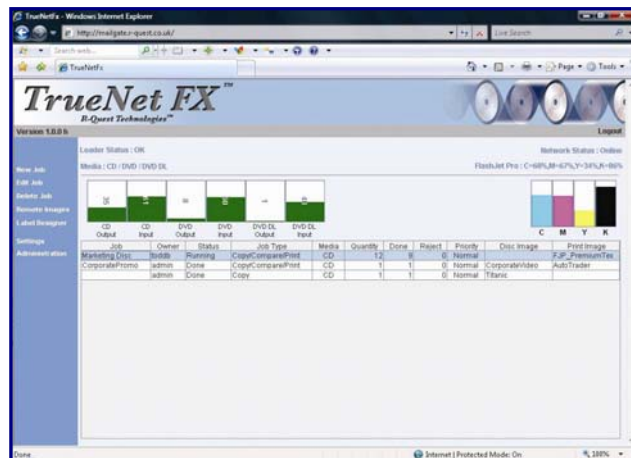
TrueNetFx - Windows Internet Explorer

http://mailgate.r-quest.co.uk/

Live Search

Search web...

TrueNetFx

Page · Tools ·

TrueNet FX™

R-Quest Technologies™

Version 1.0.0 b

Logout

Loader Status : OK

Network Status : Online

Media : CD / DVD / DVD DL

FlashJet Pro : C=68%,M=67%,Y=34%,K=86%

New Job

Edit Job

Delete Job

Remote Images

Label Designer

Settings

Administration

CD Output

CD Input

DVD Output

DVD Input

DVD DL Output

DVD DL Input

C M Y K

| Job | Owner | Status | Job Type | Media | Quantity | Done | Reject | Priority | Disc Image | Print Image |
|---|---|---|---|---|---|---|---|---|---|---|
| Marketing Disc | toddb | Running | Copy/Compare/Print | CD | 12 | 9 | 0 | Normal | | FJP_PremiumTex |
| CorporatePromo | admin | Done | Copy/Compare/Print | CD | 1 | 1 | 0 | Normal | CorporateVideo | AutoTrader |
| | admin | Done | Copy | CD | 1 | 1 | 0 | Normal | Titanic | |

Done

Internet | Protected Mode: On

100%